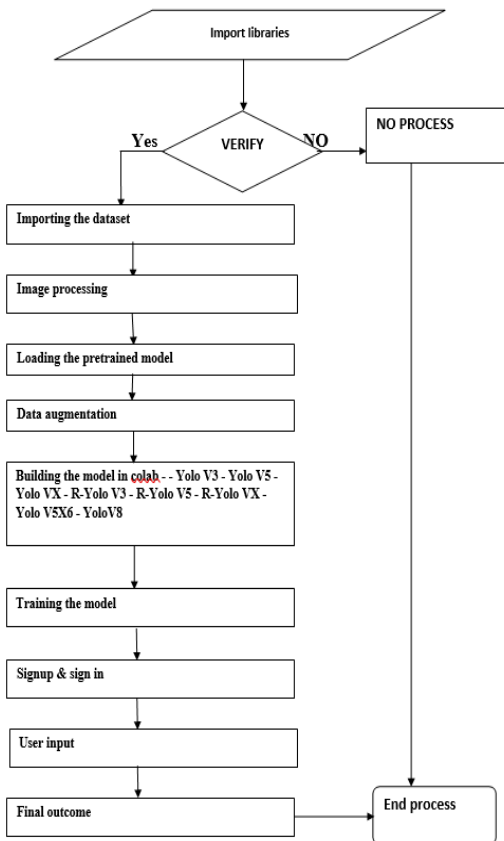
Import libraries

Yes

VERIFY

NO

NO PROCESS

Importing the dataset

Image processing

Loading the pretrained model

Data augmentation

Building the model in colab - - Yolo V3 - Yolo V5 - Yolo VX - R-Yolo V3 - R-Yolo V5 - R-Yolo VX - Yolo V5X6 - YoloV8

Training the model

Signup & sign in

User input

Final outcome

End process